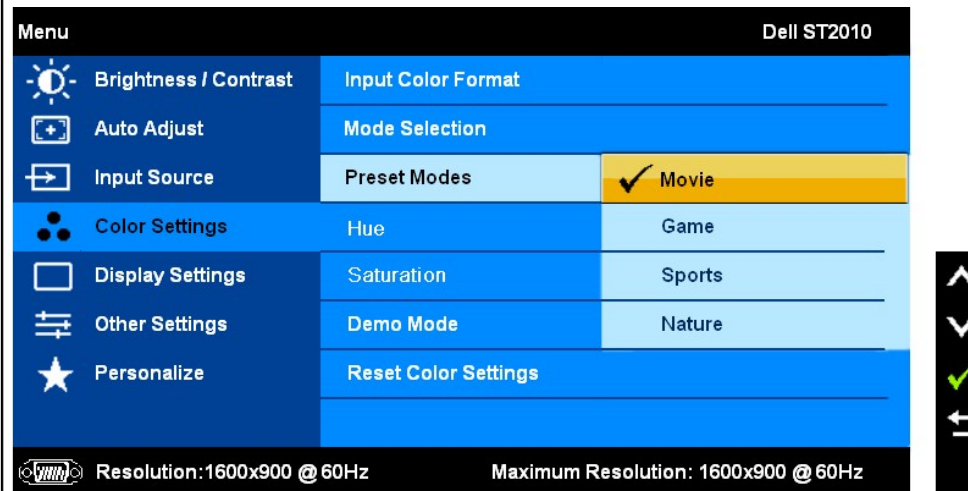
Menu

Dell ST2010

Brightness / Contrast

Auto Adjust

Input Source

Color Settings

Display Settings

Other Settings

Personalize

Input Color Format

Mode Selection

Preset Modes

Hue

Saturation

Demo Mode

Reset Color Settings

✓ Movie

Game

Sports

Nature

Resolution:1600x900 @ 60Hz

Maximum Resolution: 1600x900 @ 60Hz